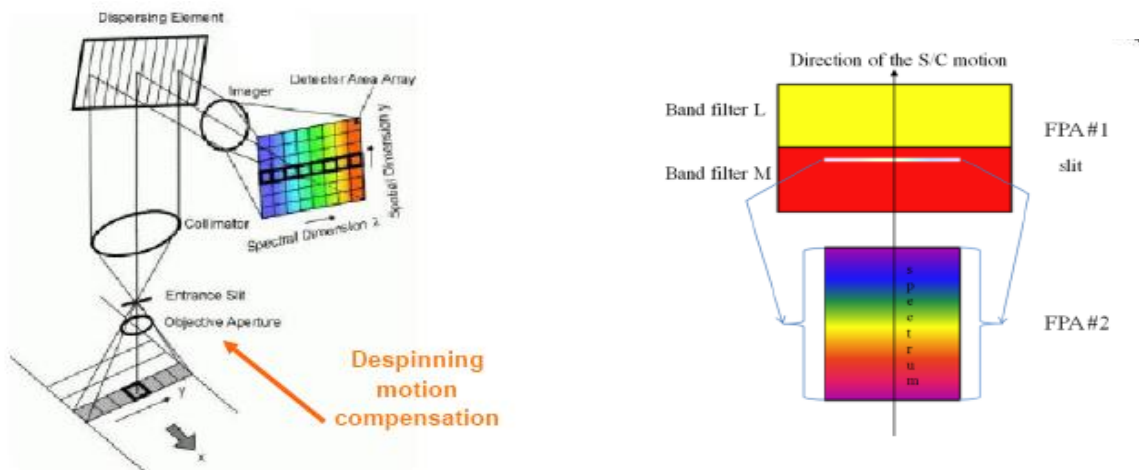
Dispersing Element

Imager

Detector Area Array

Spatial Dimension y

Spectral Dimension λ

Collimator

Entrance Slit

Objective Aperture

y

x

Despinning motion compensation

Direction of the S/C motion

Band filter L

FPA #1

Band filter M

slit

s p e c t r u m

FPA #2